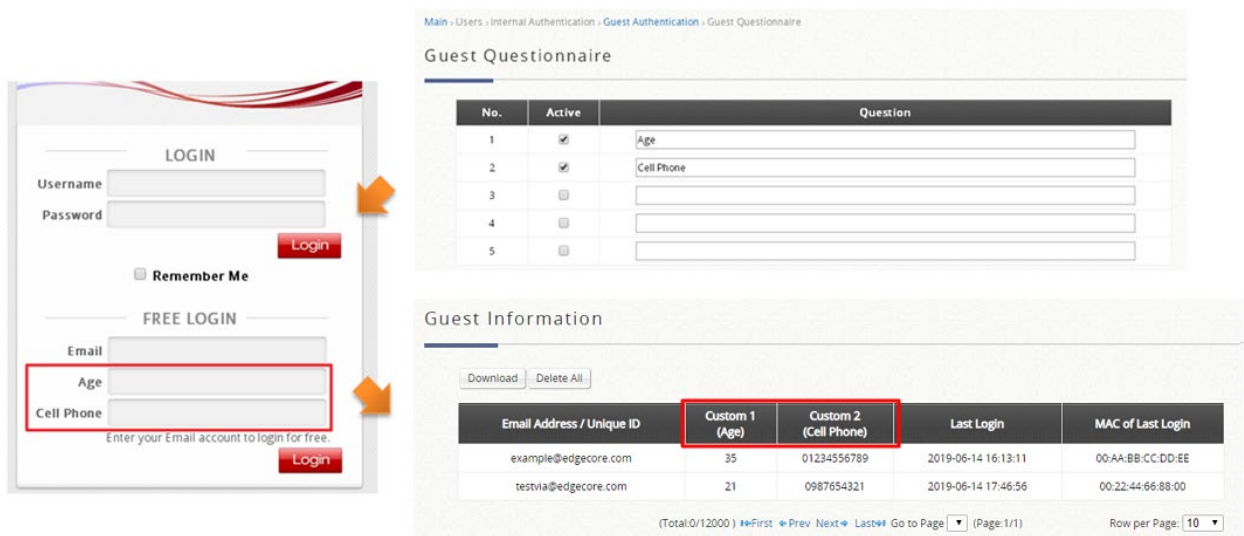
LOGIN

Username
Password
Login

Remember Me

FREE LOGIN

Email
Age
Cell Phone
Enter your Email account to login for free.
Login

Main › Users › Internal Authentication › Guest Authentication › Guest Questionnaire

Guest Questionnaire

| No. | Active | Question |
|---|---|---|
| 1 | ☑ | Age |
| 2 | ☑ | Cell Phone |
| 3 | ☐ | |
| 4 | ☐ | |
| 5 | ☐ | |

Guest Information

Download Delete All

| Email Address / Unique ID | Custom 1 (Age) | Custom 2 (Cell Phone) | Last Login | MAC of Last Login |
|---|---|---|---|---|
| example@edgecore.com | 35 | 01234556789 | 2019-06-14 16:13:11 | 00:AA:BB:CC:DD:EE |
| testvia@edgecore.com | 21 | 0987654321 | 2019-06-14 17:46:56 | 00:22:44:66:88:00 |

(Total:0/12000) First Prev Next Last Go to Page (Page:1/1) Row per Page: 10